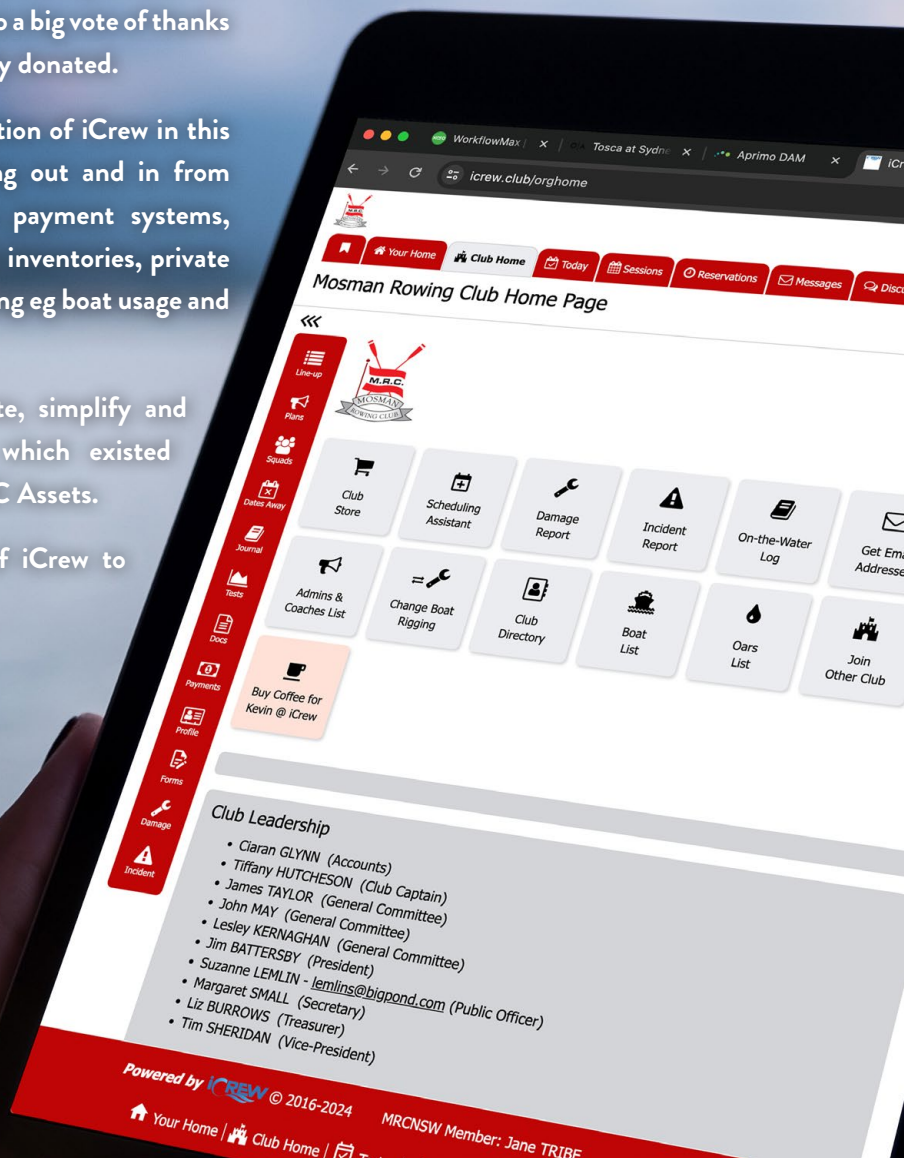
o a big vote of thanks
y donated.

tion of iCrew in this
ng out and in from
payment systems,
inventories, private
ng eg boat usage and

te, simplify and
which existed
C Assets.

f iCrew to

WorkflowMax | × | Tosca at Sydn × | Aprimo DAM × | iCr

icrew.club/orghome

M.R.C.

Your Home | Club Home | Today | Sessions | Reservations | Messages | Disc

Mosman Rowing Club Home Page

«<

Line-up

Plans

Squads

Dates Away

Journal

Tests

Docs

Payments

Profile

Forms

Damage

Incident

M.R.C.
MOSMAN
ROWING CLUB

Club Store

Scheduling Assistant

Damage Report

Incident Report

On-the-Water Log

Get Ema Addresse

Admins & Coaches List

Change Boat Rigging

Club Directory

Boat List

Oars List

Join Other Club

Buy Coffee for Kevin @ iCrew

Club Leadership

• Ciaran GLYNN (Accounts)
• Tiffany HUTCHESON (Club Captain)
• James TAYLOR (General Committee)
• John MAY (General Committee)
• Lesley KERNAGHAN (General Committee)
• Jim BATTERSBY (President)
• Suzanne LEMLIN - lemlins@bigpond.com (Public Officer)
• Margaret SMALL (Secretary)
• Liz BURROWS (Treasurer)
• Tim SHERIDAN (Vice-President)

Powered by iCREW © 2016-2024 MRCNSW Member: Jane TRIBE

Your Home | Club Home |